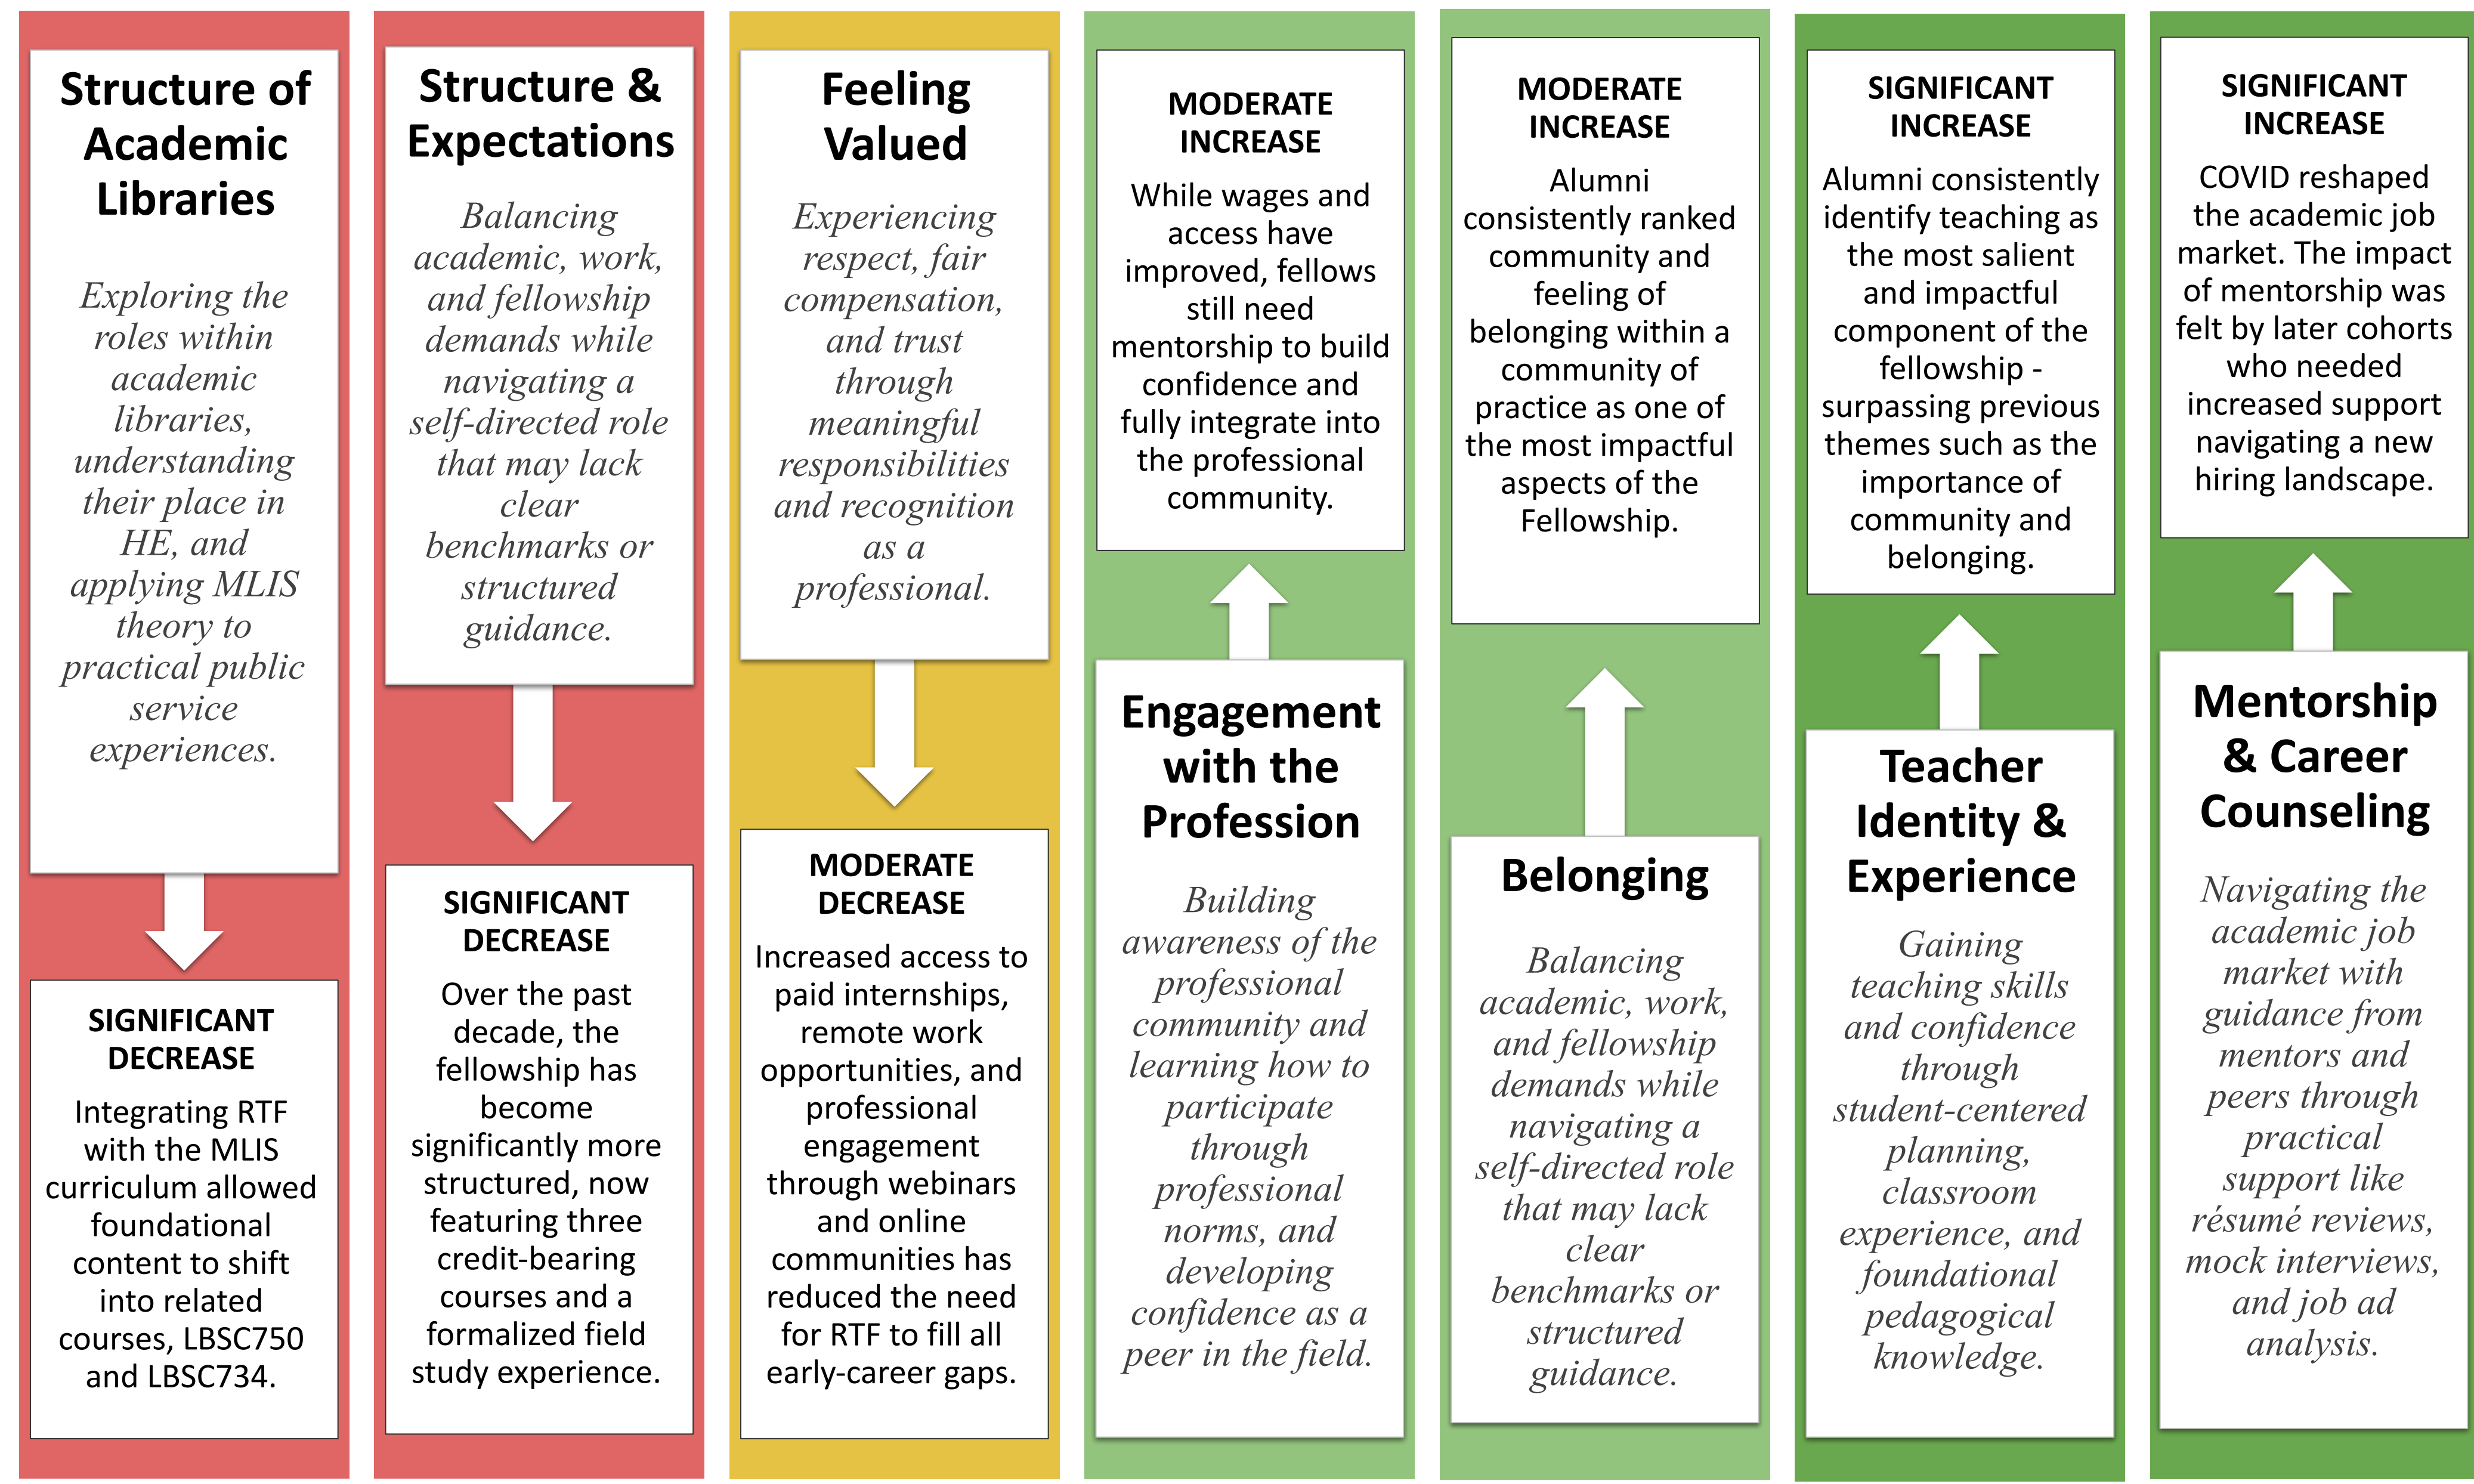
Structure of Academic Libraries

Exploring the roles within academic libraries, understanding their place in HE, and applying MLIS theory to practical public service experiences.

SIGNIFICANT DECREASE

Integrating RTF with the MLIS curriculum allowed foundational content to shift into related courses, LBSC750 and LBSC734.

Structure & Expectations

Balancing academic, work, and fellowship demands while navigating a self-directed role that may lack clear benchmarks or structured guidance.

SIGNIFICANT DECREASE

Over the past decade, the fellowship has become significantly more structured, now featuring three credit-bearing courses and a formalized field study experience.

Feeling Valued

Experiencing respect, fair compensation, and trust through meaningful responsibilities and recognition as a professional.

MODERATE DECREASE

Increased access to paid internships, remote work opportunities, and professional engagement through webinars and online communities has reduced the need for RTF to fill all early-career gaps.

MODERATE INCREASE

While wages and access have improved, fellows still need mentorship to build confidence and fully integrate into the professional community.

Engagement with the Profession

Building awareness of the professional community and learning how to participate through professional norms, and developing confidence as a peer in the field.

MODERATE INCREASE

Alumni consistently ranked community and feeling of belonging within a community of practice as one of the most impactful aspects of the Fellowship.

Belonging

Balancing academic, work, and fellowship demands while navigating a self-directed role that may lack clear benchmarks or structured guidance.

SIGNIFICANT INCREASE

Alumni consistently identify teaching as the most salient and impactful component of the fellowship - surpassing previous themes such as the importance of community and belonging.

Teacher Identity & Experience

Gaining teaching skills and confidence through student-centered planning, classroom experience, and foundational pedagogical knowledge.

SIGNIFICANT INCREASE

COVID reshaped the academic job market. The impact of mentorship was felt by later cohorts who needed increased support navigating a new hiring landscape.

Mentorship & Career Counseling

Navigating the academic job market with guidance from mentors and peers through practical support like résumé reviews, mock interviews, and job ad analysis.